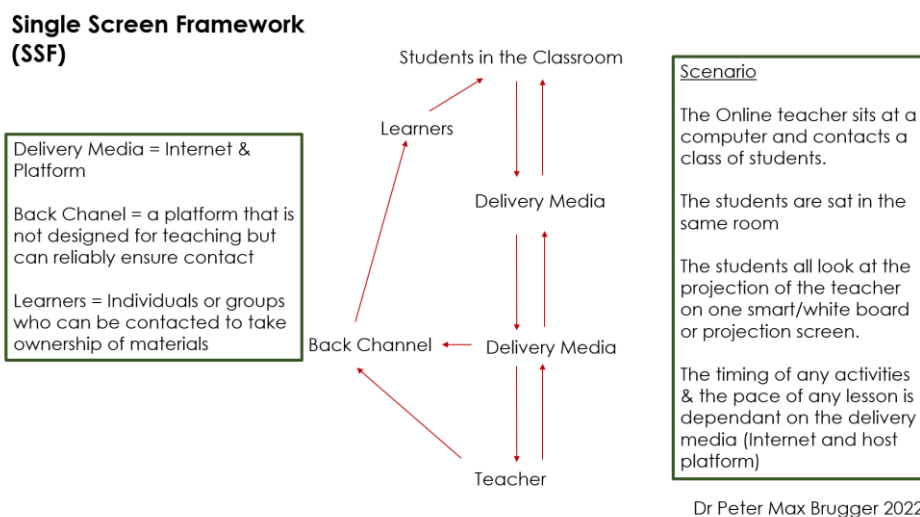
Single Screen Framework (SSF)

Delivery Media = Internet & Platform

Back Chanel = a platform that is not designed for teaching but can reliably ensure contact

Learners = Individuals or groups who can be contacted to take ownership of materials

Students in the Classroom

Learners

Delivery Media

Back Channel

Delivery Media

Teacher

Scenario

The Online teacher sits at a computer and contacts a class of students.

The students are sat in the same room

The students all look at the projection of the teacher on one smart/white board or projection screen.

The timing of any activities & the pace of any lesson is dependant on the delivery media (Internet and host platform)

Dr Peter Max Brugger 2022